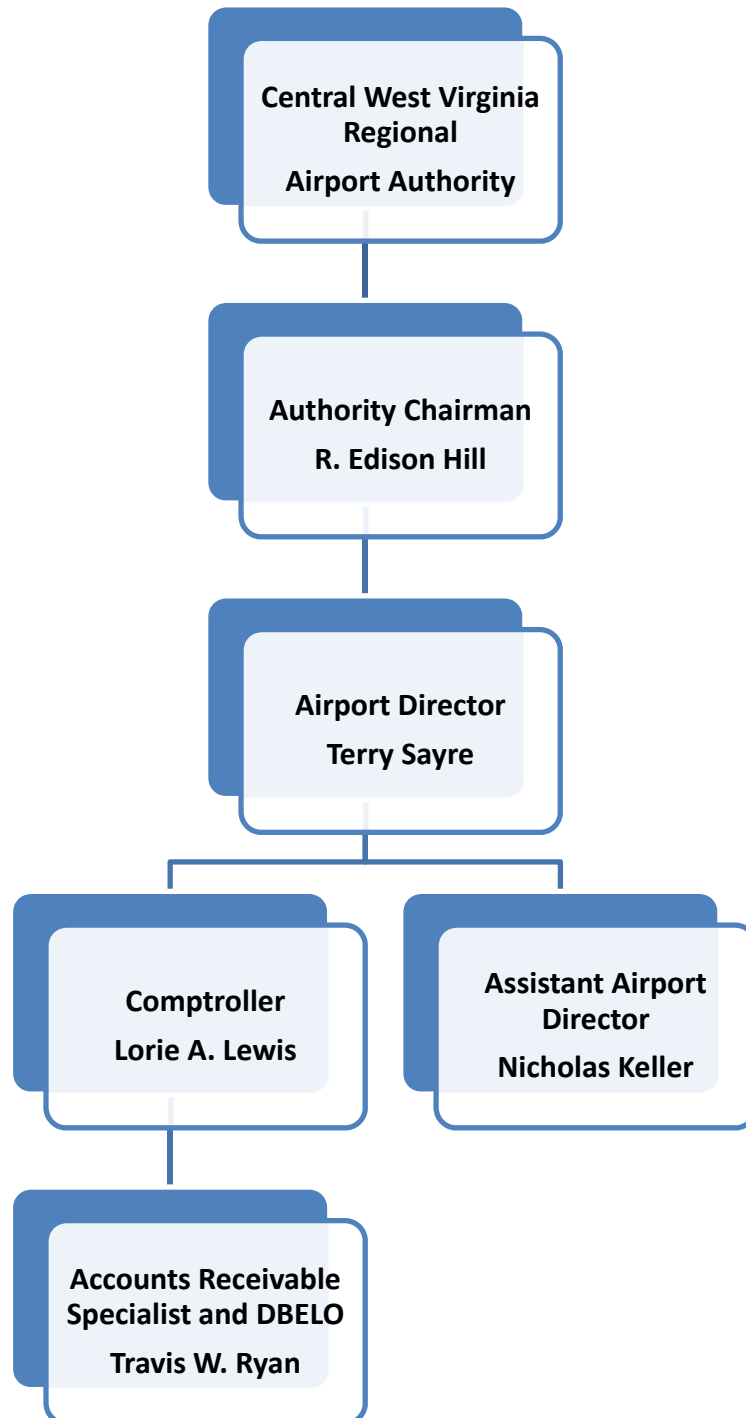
Central West Virginia Regional
Airport Authority

Authority Chairman
R. Edison Hill

Airport Director
Terry Sayre

Comptroller
Lorie A. Lewis

Assistant Airport Director
Nicholas Keller

Accounts Receivable Specialist and DBELO
Travis W. Ryan